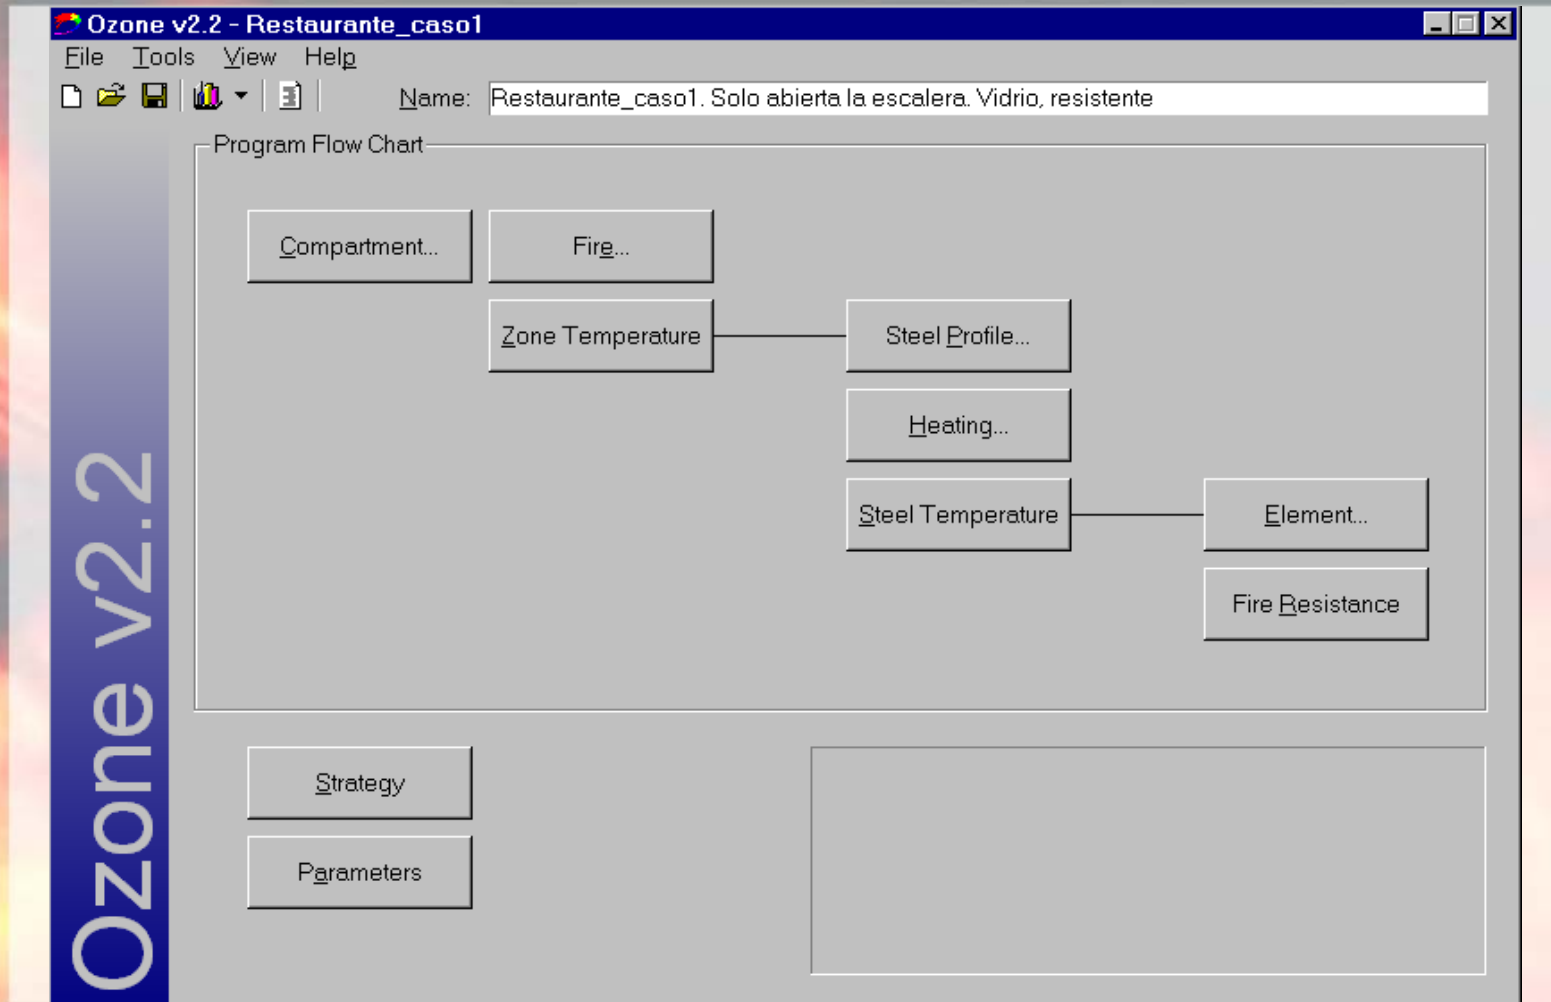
Ozone v2.2 - Restaurante_caso1

File Tools View Help

Name: Restaurante_caso1. Solo abierta la escalera. Vidrio, resistente

Program Flow Chart

Compartment...

Fire...

Zone Temperature

Steel Profile...

Heating...

Steel Temperature

Element...

Fire Resistance

Strategy

Parameters

Ozone v2.2